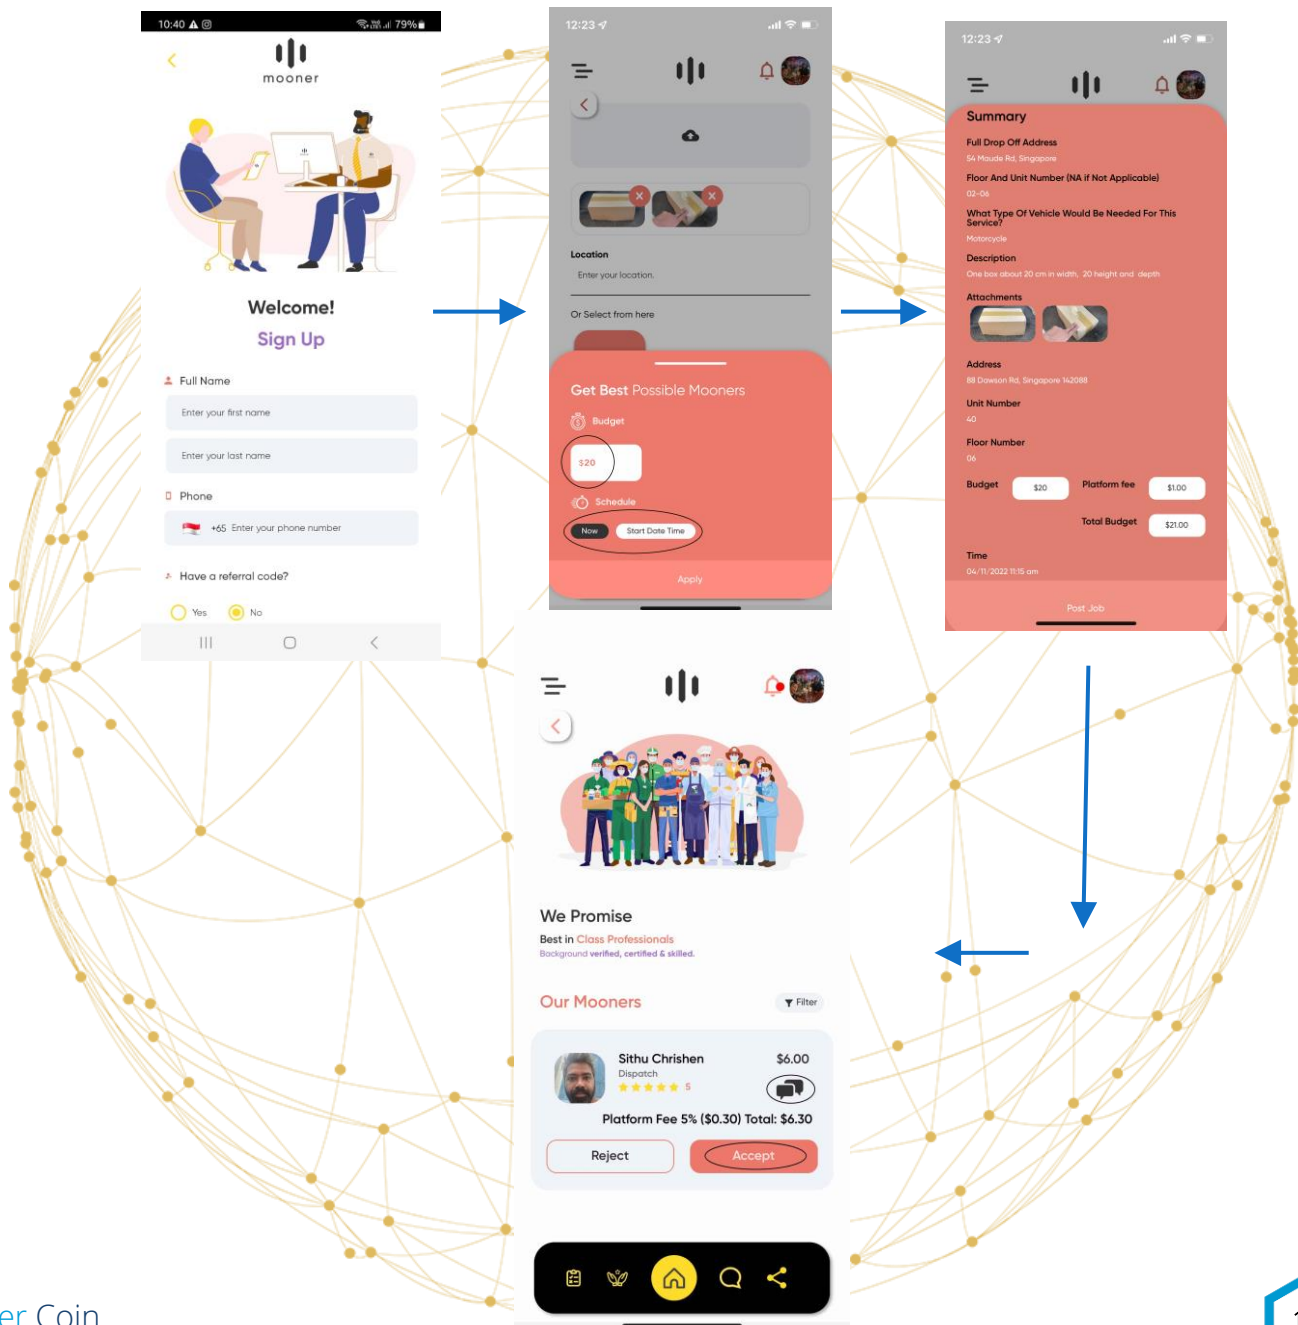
10:40 79%

mooner

Welcome!
Sign Up

Full Name
Enter your first name
Enter your last name

Phone
+65 Enter your phone number

Have a referral code?
Yes No

12:23

Location
Enter your location.
Or Select from here

Get Best Possible Mooners
Budget
$20
Schedule
Now Start Date Time
Apply

12:23

Summary
Full Drop Off Address
54 Maude Rd, Singapore
Floor And Unit Number (NA if Not Applicable)
02-06
What Type Of Vehicle Would Be Needed For This Service?
Motorcycle
Description
One box about 20 cm in width, 20 height and depth
Attachments
Address
88 Dawson Rd, Singapore 142088
Unit Number
40
Floor Number
06
Budget $20 Platform fee $1.00
Total Budget $21.00
Time
04/11/2022 11:15 am
Post Job

We Promise
Best in Class Professionals
Background verified, certified & skilled.

Our Mooners
Filter

Sithu Chrishen $6.00
Dispatch
5
Platform Fee 5% ($0.30) Total: $6.30
Reject Accept

er Coin